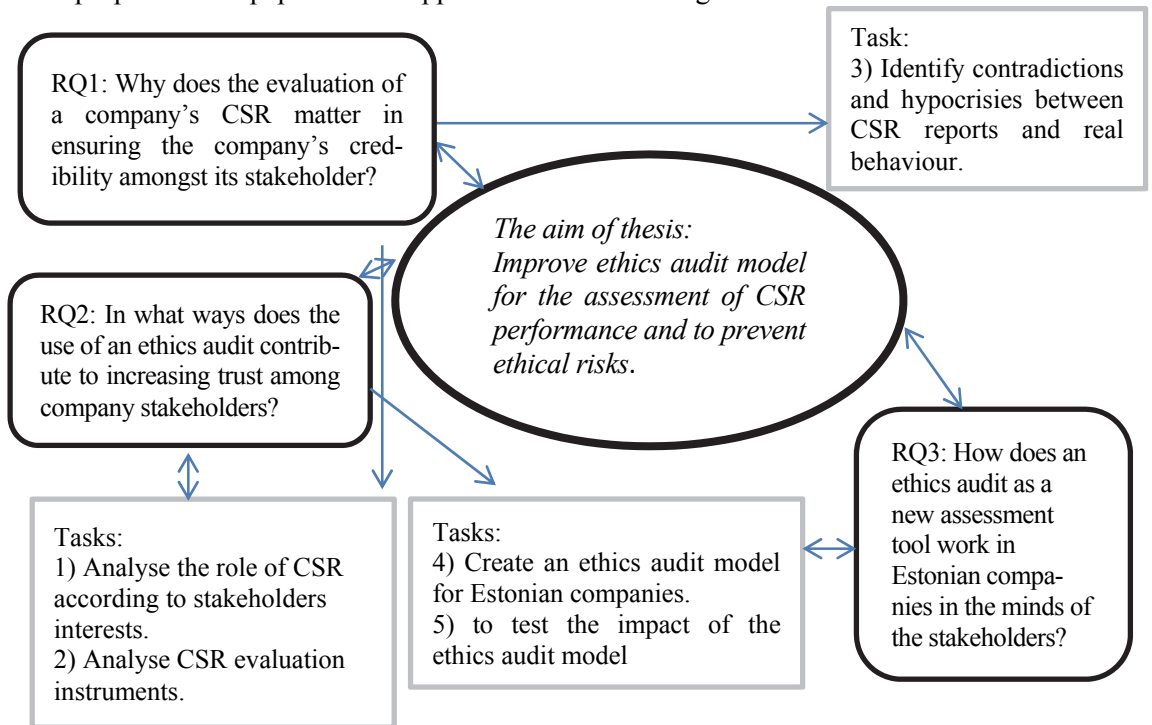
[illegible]

RQ1: Why does the evaluation of a company's CSR matter in ensuring the company's credibility amongst its stakeholder?

Task:
3) Identify contradictions and hypocrisies between CSR reports and real behaviour.

*The aim of thesis: Improve ethics audit model for the assessment of CSR performance and to prevent ethical risks.*

RQ2: In what ways does the use of an ethics audit contribute to increasing trust among company stakeholders?

RQ3: How does an ethics audit as a new assessment tool work in Estonian companies in the minds of the stakeholders?

Tasks:
1) Analyse the role of CSR according to stakeholders interests.
2) Analyse CSR evaluation instruments.

Tasks:
4) Create an ethics audit model for Estonian companies.
5) to test the impact of the ethics audit model